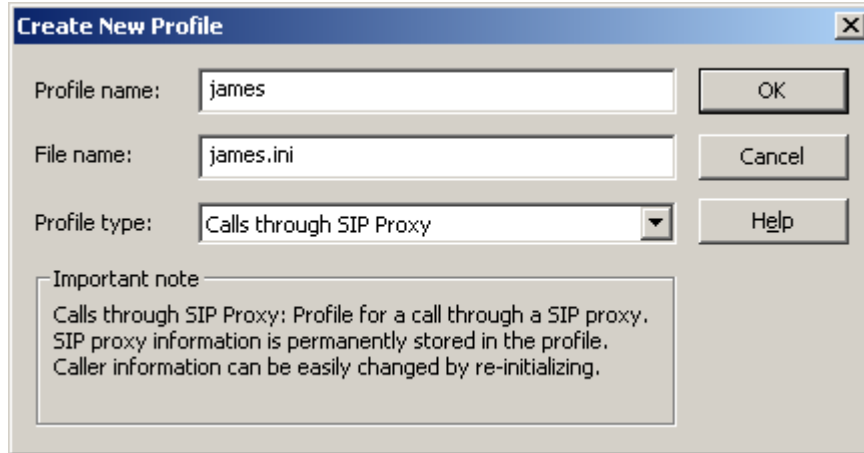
Create New Profile

Profile name: james

File name: james.ini

Profile type: Calls through SIP Proxy

OK

Cancel

Help

Important note

Calls through SIP Proxy: Profile for a call through a SIP proxy. SIP proxy information is permanently stored in the profile. Caller information can be easily changed by re-initializing.